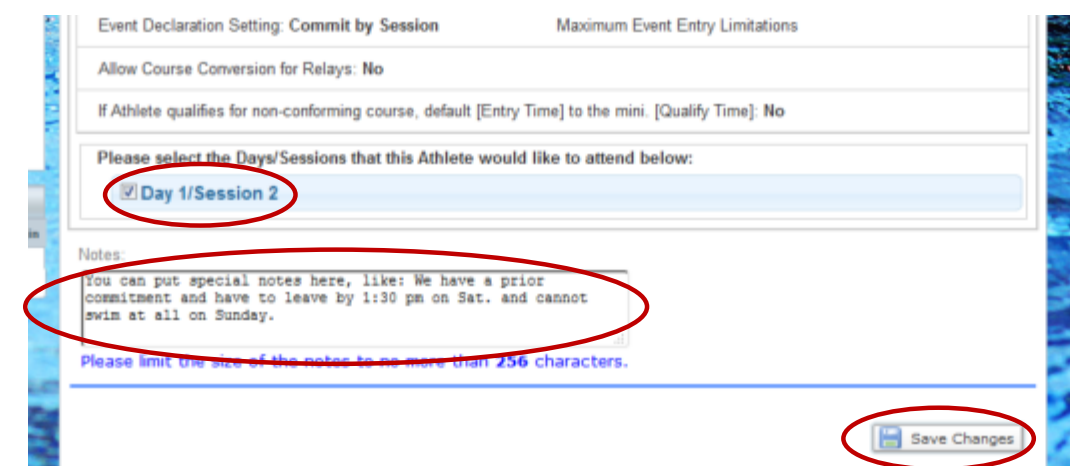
Event Declaration Setting: **Commit by Session** Maximum Event Entry Limitations

Allow Course Conversion for Relays: **No**

If Athlete qualifies for non-conforming course, default [Entry Time] to the mini. [Qualify Time]: **No**

Please select the Days/Sessions that this Athlete would like to attend below:

Day 1/Session 2

Notes:

You can put special notes here, like: We have a prior commitment and have to leave by 1:30 pm on Sat. and cannot swim at all on Sunday.

Please limit the size of the notes to no more than 256 characters.

Save Changes